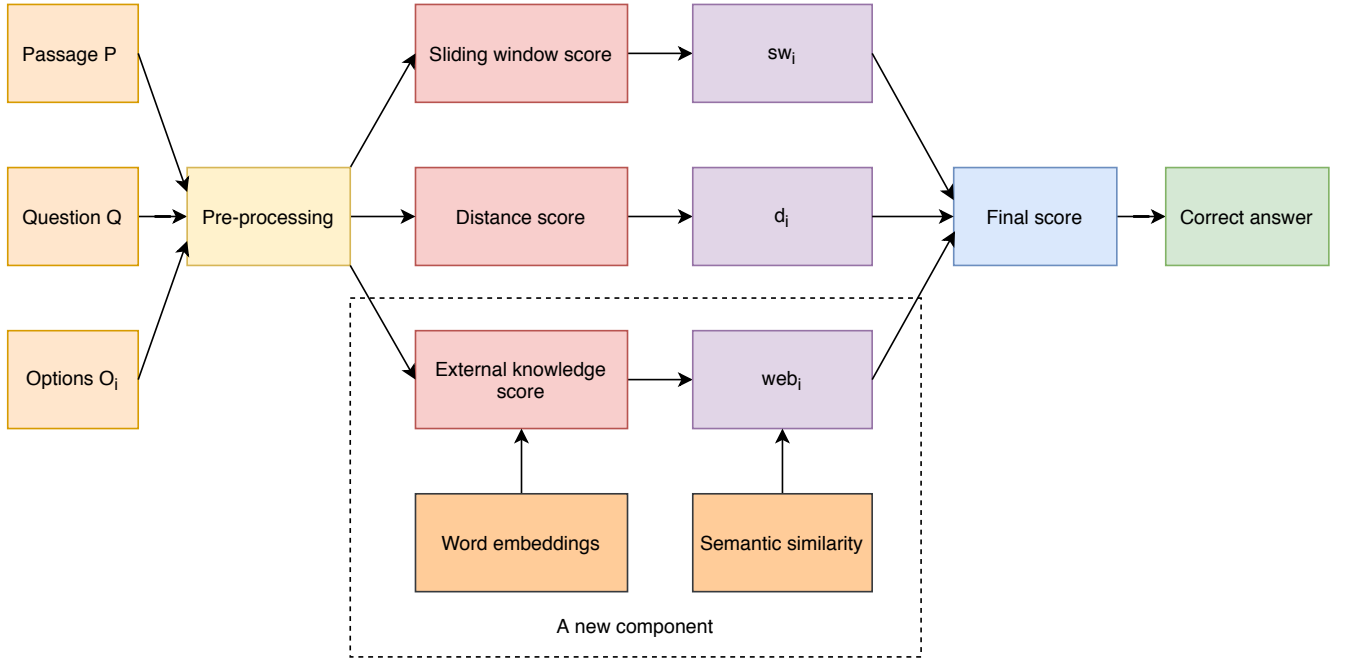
Passage P

Question Q

Options $O_i$

Pre-processing

Sliding window score

$sw_i$

Distance score

$d_i$

External knowledge score

$web_i$

Final score

Correct answer

Word embeddings

Semantic similarity

A new component